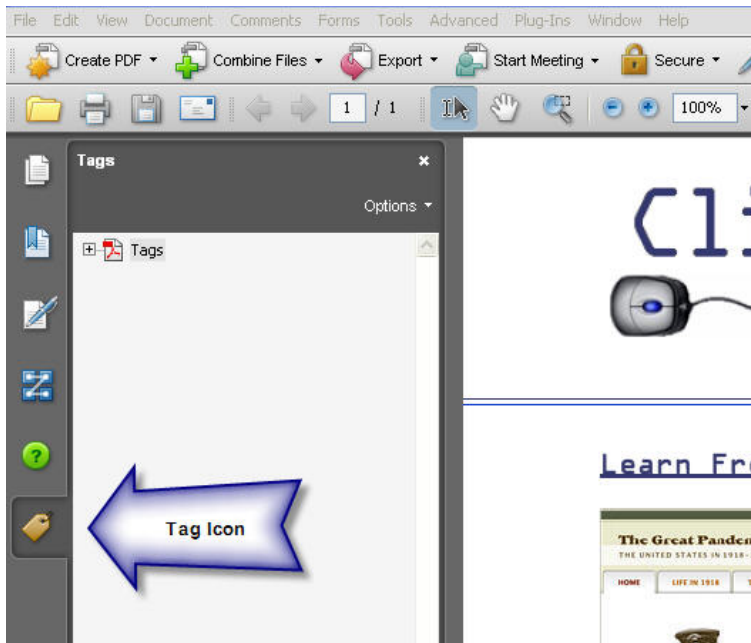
File Edit View Document Comments Forms Tools Advanced Plug-Ins Window Help

Create PDF ▾ Combine Files ▾ Export ▾ Start Meeting ▾ Secure ▾

1 / 1 100%

Tags ×

Options ▾

Tags

Tag Icon

Cl

Learn Fr

The Great Panden

THE UNITED STATES IN 1918-

HOME LIFE IN 1918